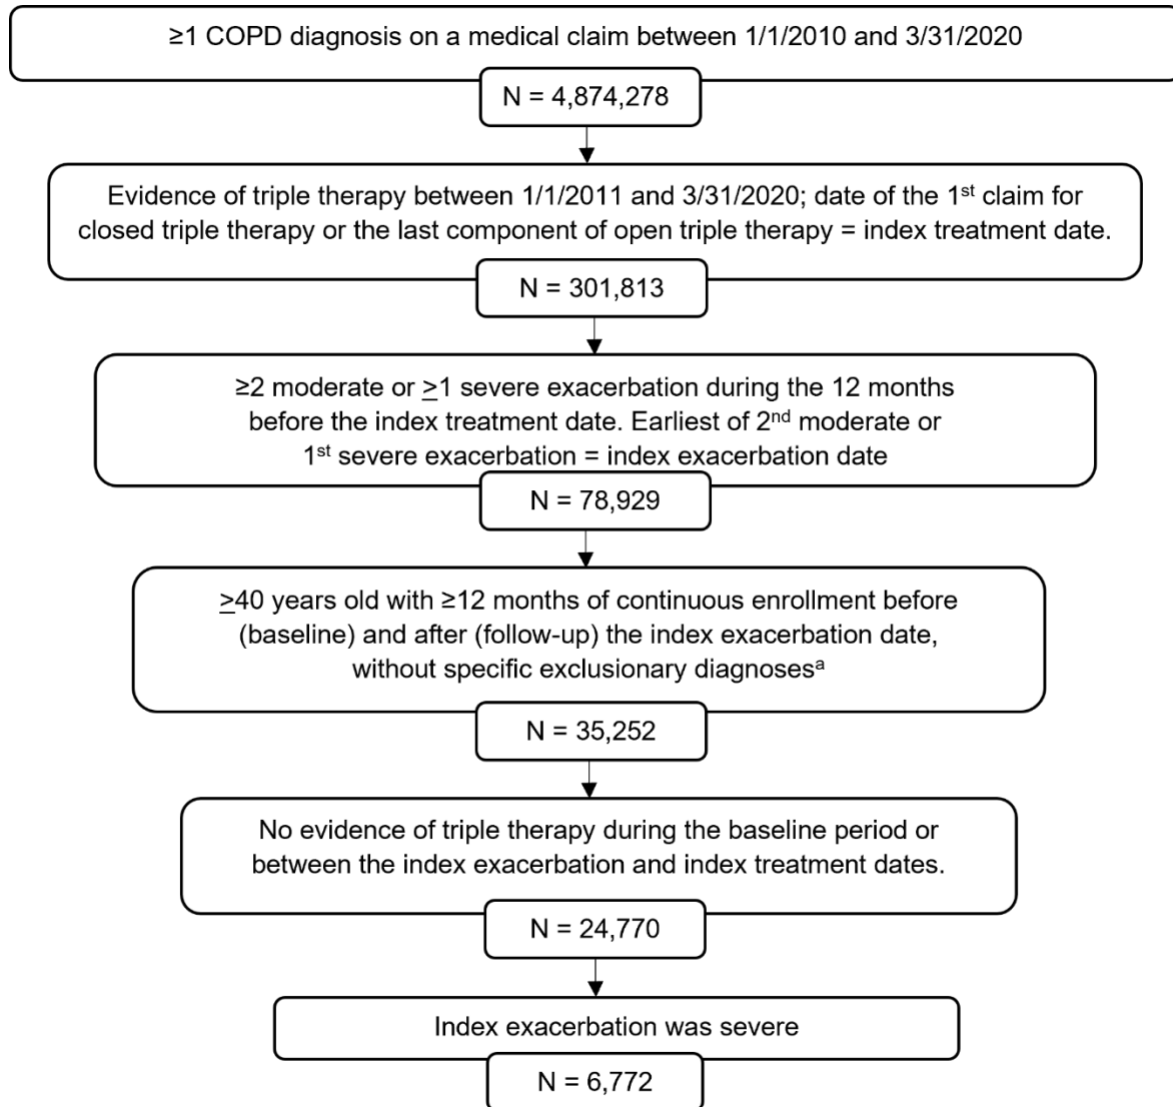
≥1 COPD diagnosis on a medical claim between 1/1/2010 and 3/31/2020

N = 4,874,278

Evidence of triple therapy between 1/1/2011 and 3/31/2020; date of the 1$^{st}$ claim for closed triple therapy or the last component of open triple therapy = index treatment date.

N = 301,813

≥2 moderate or $\geq$1 severe exacerbation during the 12 months before the index treatment date. Earliest of 2$^{nd}$ moderate or 1$^{st}$ severe exacerbation = index exacerbation date

N = 78,929

$\geq$40 years old with ≥12 months of continuous enrollment before (baseline) and after (follow-up) the index exacerbation date, without specific exclusionary diagnoses$^{a}$

N = 35,252

No evidence of triple therapy during the baseline period or between the index exacerbation and index treatment dates.

N = 24,770

Index exacerbation was severe

N = 6,772